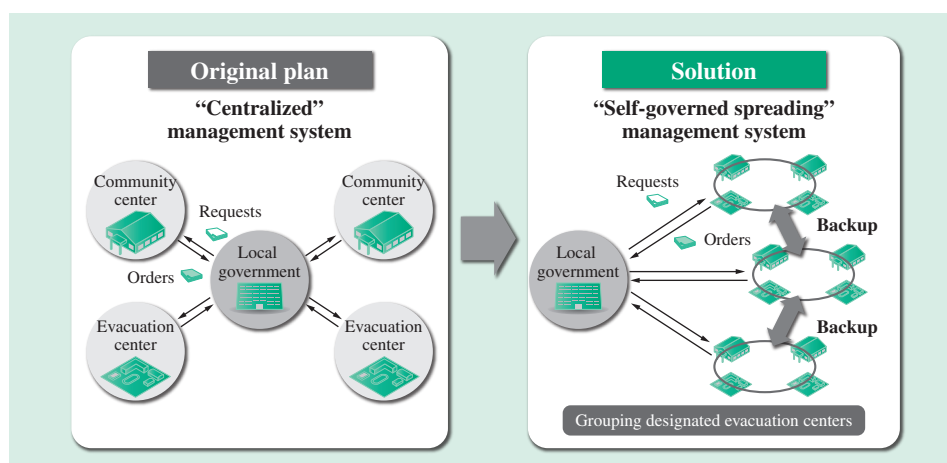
Original plan

"Centralized" management system

Community center

Requests

Community center

Local government

Orders

Evacuation center

Evacuation center

Solution

"Self-governed spreading" management system

Requests

Orders

Backup

Local government

Backup

Grouping designated evacuation centers